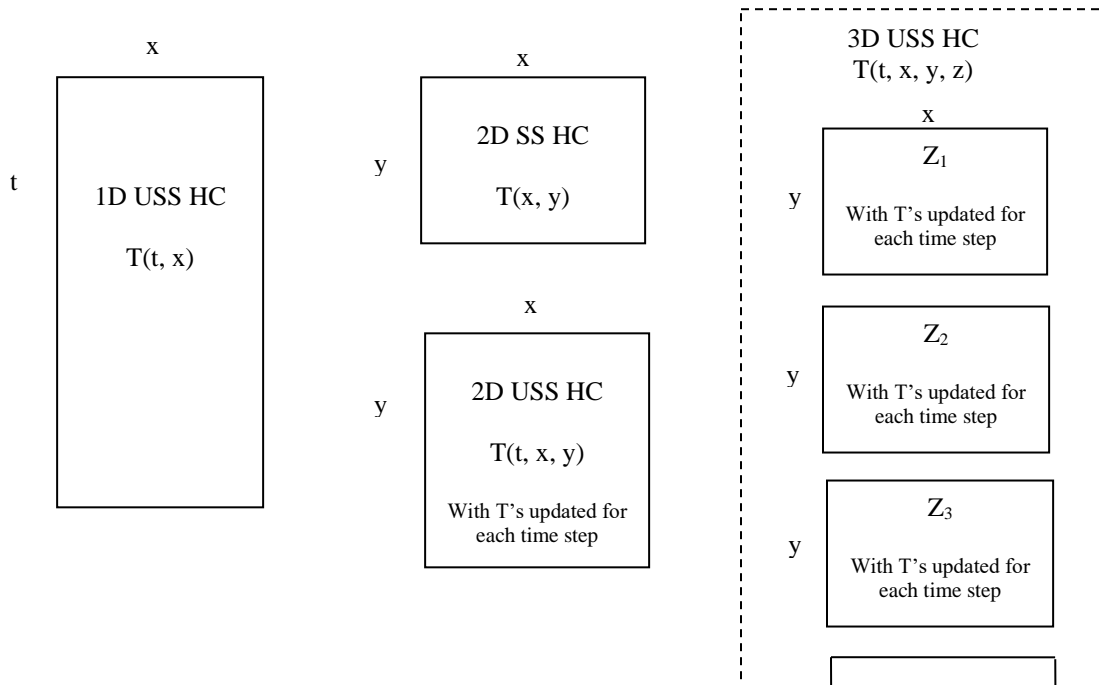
x

t

1D USS HC

T(t, x)

x

y

2D SS HC

T(x, y)

x

y

2D USS HC

T(t, x, y)

With T's updated for each time step

3D USS HC
T(t, x, y, z)

x

y

$Z_1$

With T's updated for each time step

y

$Z_2$

With T's updated for each time step

y

$Z_3$

With T's updated for each time step